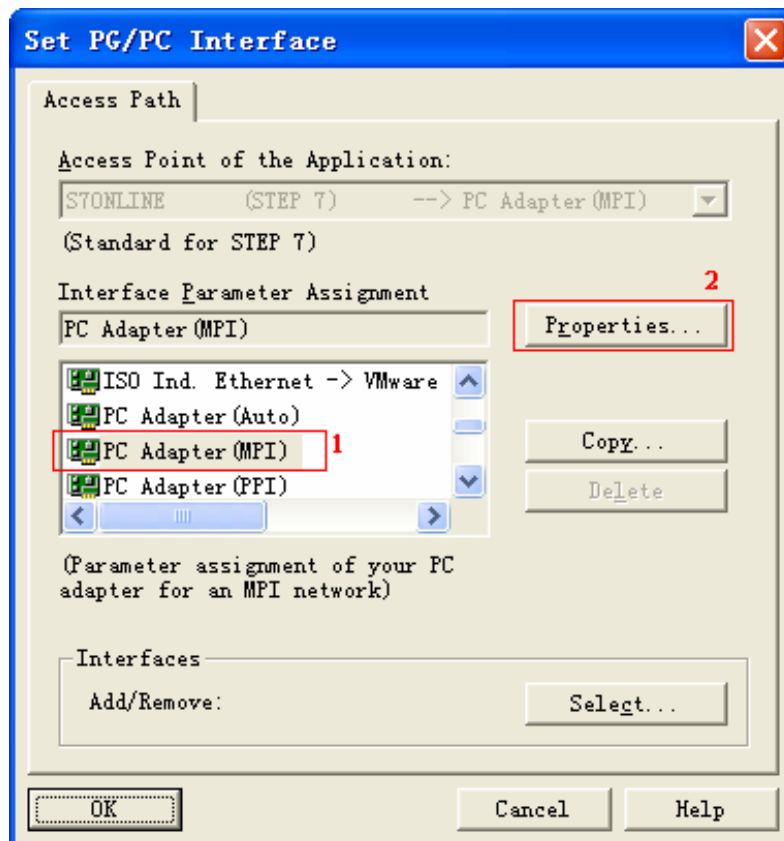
Set PG/PC Interface

Access Path

Access Point of the Application:

S7ONLINE (STEP 7) --> PC Adapter(MPI)

(Standard for STEP 7)

Interface Parameter Assignment

2

PC Adapter(MPI)

Properties...

ISO Ind. Ethernet -> VMware

PC Adapter(Auto)

PC Adapter(MPI)

1

PC Adapter(PPI)

Copy...

Delete

(Parameter assignment of your PC adapter for an MPI network)

Interfaces

Add/Remove:

Select...

OK

Cancel

Help